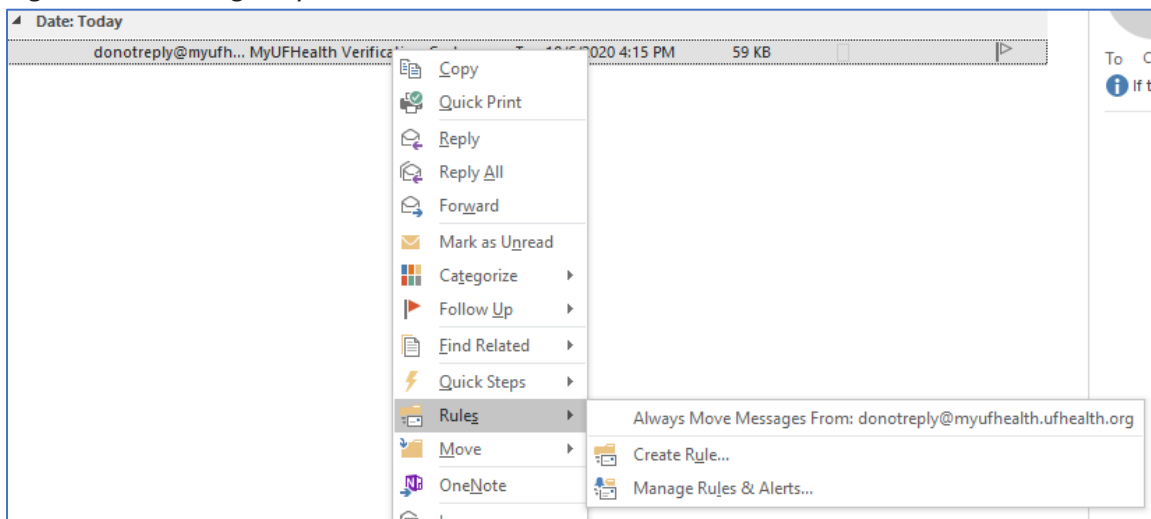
Date: Today

donotreply@myufh... MyUFHealth Verifica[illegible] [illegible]020 4:15 PM 59 KB

To C

If t

Copy
Quick Print
Reply
Reply All
Forward
Mark as Unread
Categorize
Follow Up
Find Related
Quick Steps
Rules
Move
OneNote

Always Move Messages From: donotreply@myufhealth.ufhealth.org
Create Rule...
Manage Rules & Alerts...